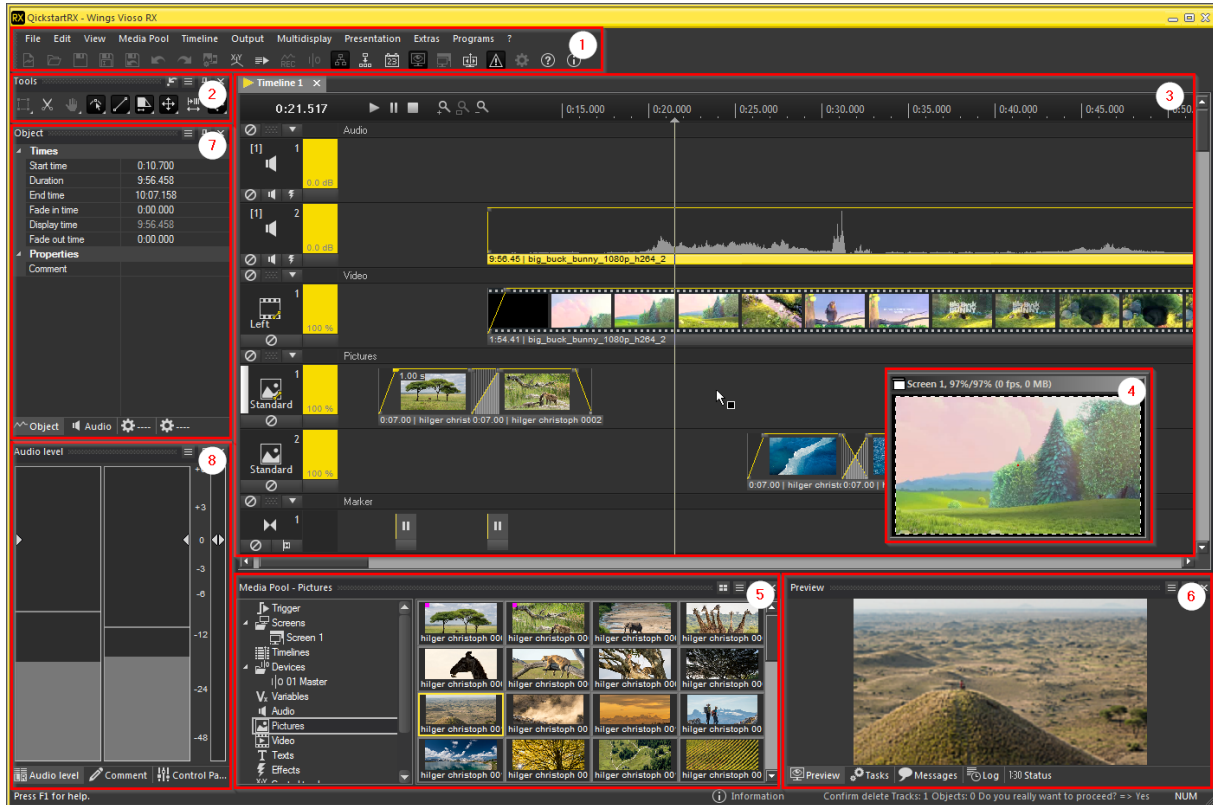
RX QickstartRX - Wings Vioso RX

File Edit View Media Pool Timeline Output Multidisplay Presentation Extras Programs ?

1

Tools

2

Timeline 1

3

0:21.517

0:15.000 0:20.000 0:25.000 0:30.000 0:35.000 0:40.000 0:45.000 0:50

Object

7

| Times | |
|---|---|
| Start time | 0:10.700 |
| Duration | 9:56.458 |
| End time | 10:07.158 |
| Fade in time | 0:00.000 |
| Display time | 9:56.458 |
| Fade out time | 0:00.000 |
| Properties | |
| Comment | |

Object Audio ---- ----

Audio

[1] 1

0.0 dB

[1] 2

0.0 dB

9:56.45 | big_buck_bunny_1080p_h264_2

Video

1

Left

100 %

1:54.41 | big_buck_bunny_1080p_h264_2

Pictures

1

Standard

100 %

1.00 s

0:07.00 | hilger christ 0:07.00 | hilger christoph 0002

2

Standard

100 %

0:07.00 | hilger christ 0:07.00 | hilger

Marker

1

Screen 1, 97%/97% (0 fps, 0 MB)

4

Audio level

8

+3

0

-3

-6

-12

-24

-48

Audio level Comment Control Pa...

Media Pool - Pictures

5

Trigger

Screens

Screen 1

Timelines

Devices

0 01 Master

Variables

Audio

Pictures

Video

Texts

Effects

hilger christoph 00 hilger christoph 00 hilger christoph 00 hilger christoph 00

hilger christoph 00 hilger christoph 00 hilger christoph 00 hilger christoph 00

hilger christoph 00 hilger christoph 00 hilger christoph 00 hilger christoph 00

hilger christoph 00 hilger christoph 00 hilger christoph 00 hilger christoph 00

Preview

6

Preview Tasks Messages Log 130 Status

Press F1 for help.

Information

Confirm delete Tracks: 1 Objects: 0 Do you really want to proceed? => Yes

NUM